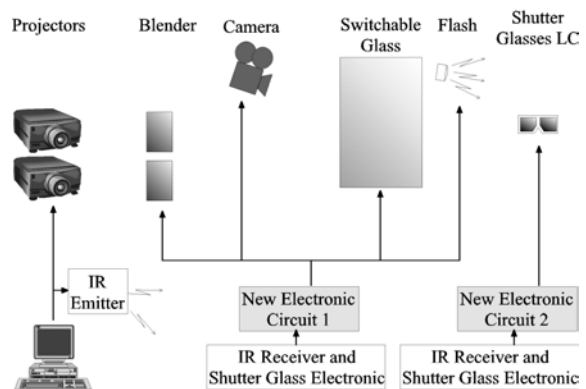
Projectors

Blender

Camera

Switchable Glass

Flash

Shutter Glasses LC

IR Emitter

New Electronic Circuit 1

New Electronic Circuit 2

IR Receiver and Shutter Glass Electronic

IR Receiver and Shutter Glass Electronic